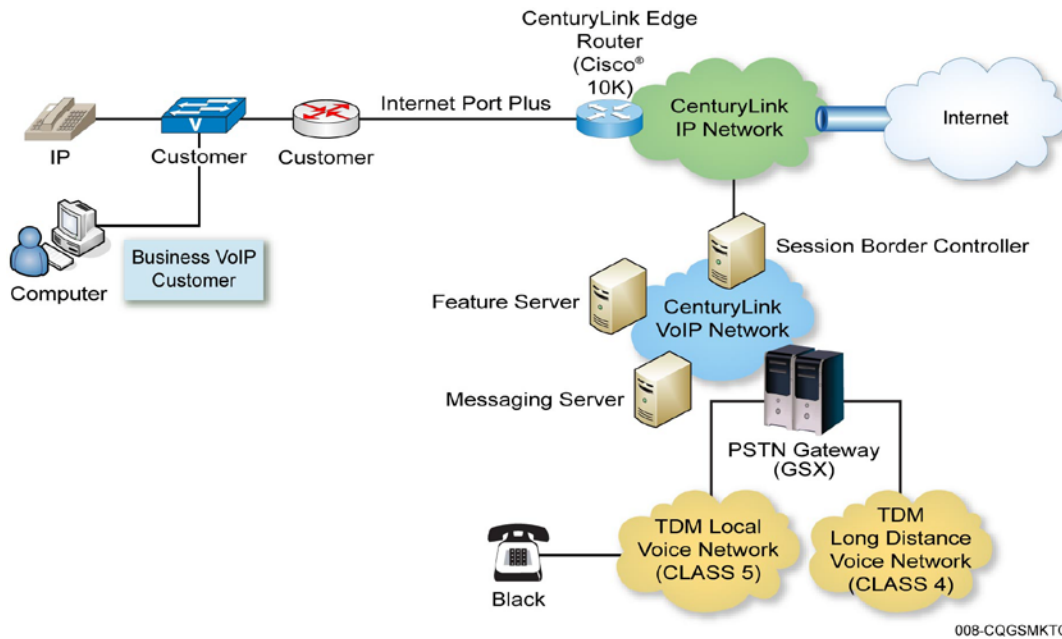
CenturyLink Edge Router (Cisco® 10K)

IP

Customer

Customer

Internet Port Plus

CenturyLink IP Network

Internet

Computer

Business VoIP Customer

Session Border Controller

Feature Server

CenturyLink VoIP Network

Messaging Server

PSTN Gateway (GSX)

Black

TDM Local Voice Network (CLASS 5)

TDM Long Distance Voice Network (CLASS 4)

008-CQGSMKT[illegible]